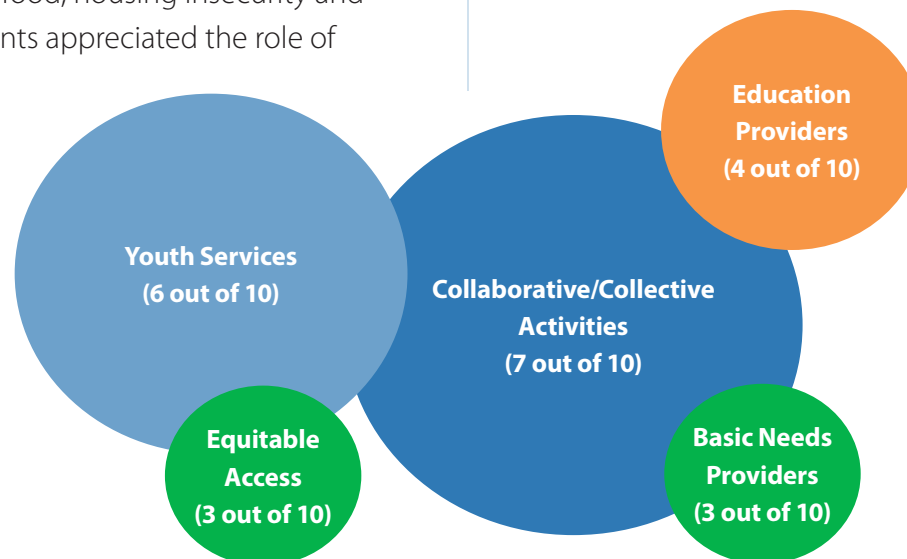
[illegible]ood, housing insecurity and
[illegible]nts appreciated the role of

Education Providers (4 out of 10)

Youth Services (6 out of 10)

Collaborative/Collective Activities (7 out of 10)

Equitable Access (3 out of 10)

Basic Needs Providers (3 out of 10)